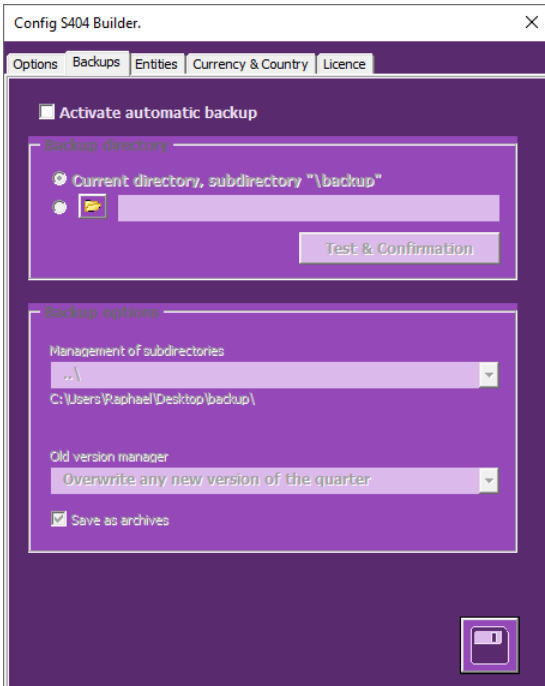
Config S404 Builder.

×

Options | Backups | Entities | Currency & Country | Licence

Activate automatic backup

Backup directory

Current directory, subdirectory "\backup"

Test & Confirmation

Backup options

Management of subdirectories

..\

C:\Users\Raphael\Desktop\backup\

Old version manager

Overwrite any new version of the quarter

Save as archives